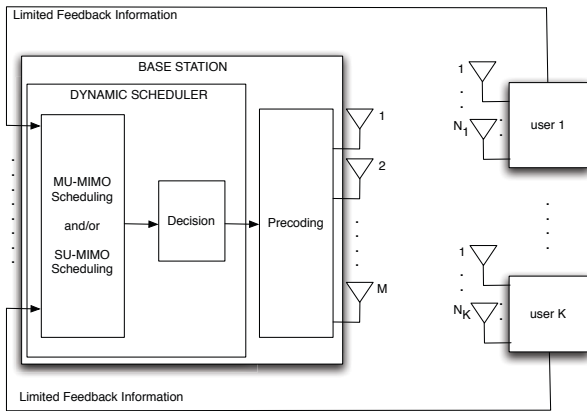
Limited Feedback Information

BASE STATION

DYNAMIC SCHEDULER

MU-MIMO Scheduling

and/or

SU-MIMO Scheduling

Decision

Precoding

1

2

M

1

$N_1$

user 1

1

$N_K$

user K

Limited Feedback Information